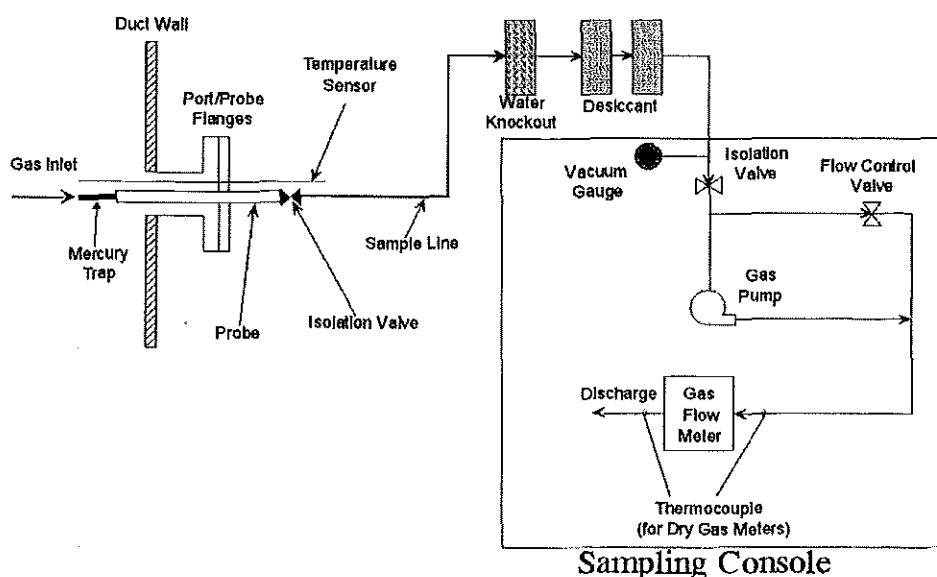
Duct Wall

Temperature Sensor

Port/Probe Flanges

Water Knockout

Desiccant

Gas Inlet

Mercury Trap

Probe

Isolation Valve

Sample Line

Vacuum Gauge

Isolation Valve

Flow Control Valve

Gas Pump

Discharge

Gas Flow Meter

Thermocouple (for Dry Gas Meters)

Sampling Console